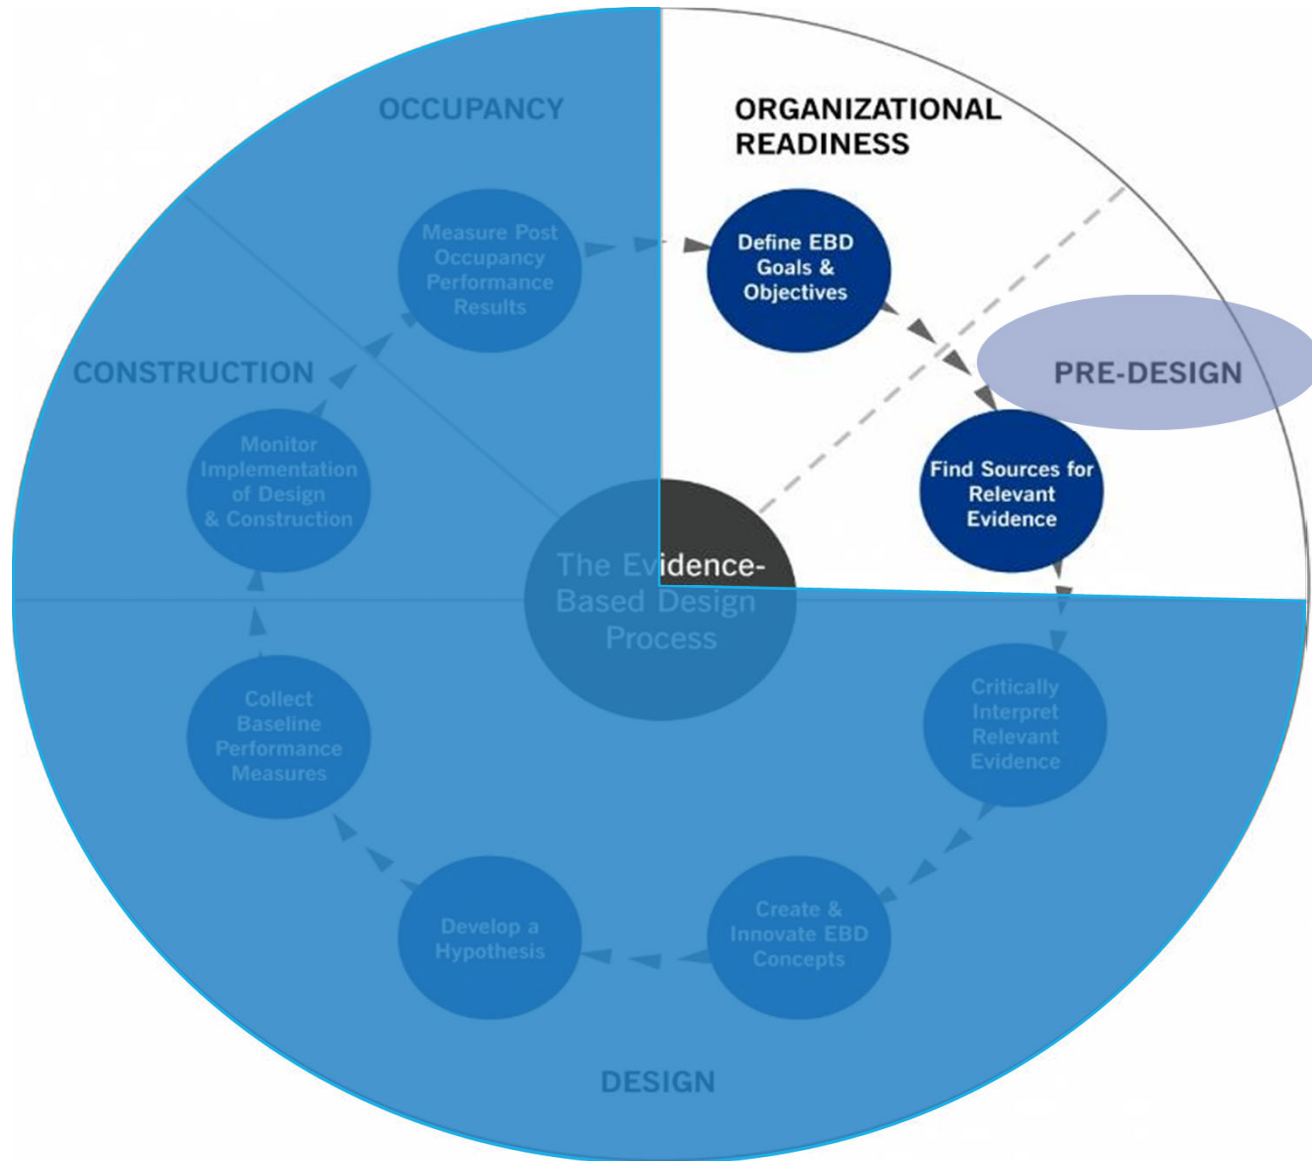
OCCUPANCY

ORGANIZATIONAL READINESS

Measure Post Occupancy Performance Results

Define EBD Goals & Objectives

PRE-DESIGN

CONSTRUCTION

Monitor Implementation of Design & Construction

Find Sources for Relevant Evidence

The Evidence-Based Design Process

Collect Baseline Performance Measures

Critically Interpret Relevant Evidence

Develop a Hypothesis

Create & Innovate EBD Concepts

DESIGN